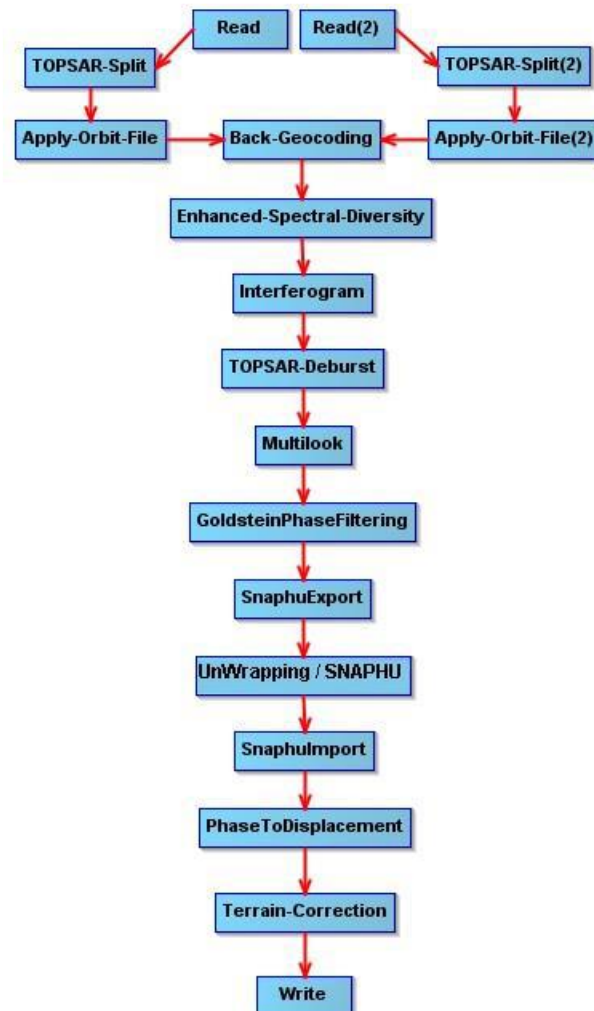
Read

Read(2)

TOPSAR-Split

TOPSAR-Split(2)

Apply-Orbit-File

Back-Geocoding

Apply-Orbit-File(2)

Enhanced-Spectral-Diversity

Interferogram

TOPSAR-Deburst

Multilook

GoldsteinPhaseFiltering

SnaphuExport

UnWrapping / SNAPHU

SnaphuImport

PhaseToDisplacement

Terrain-Correction

Write